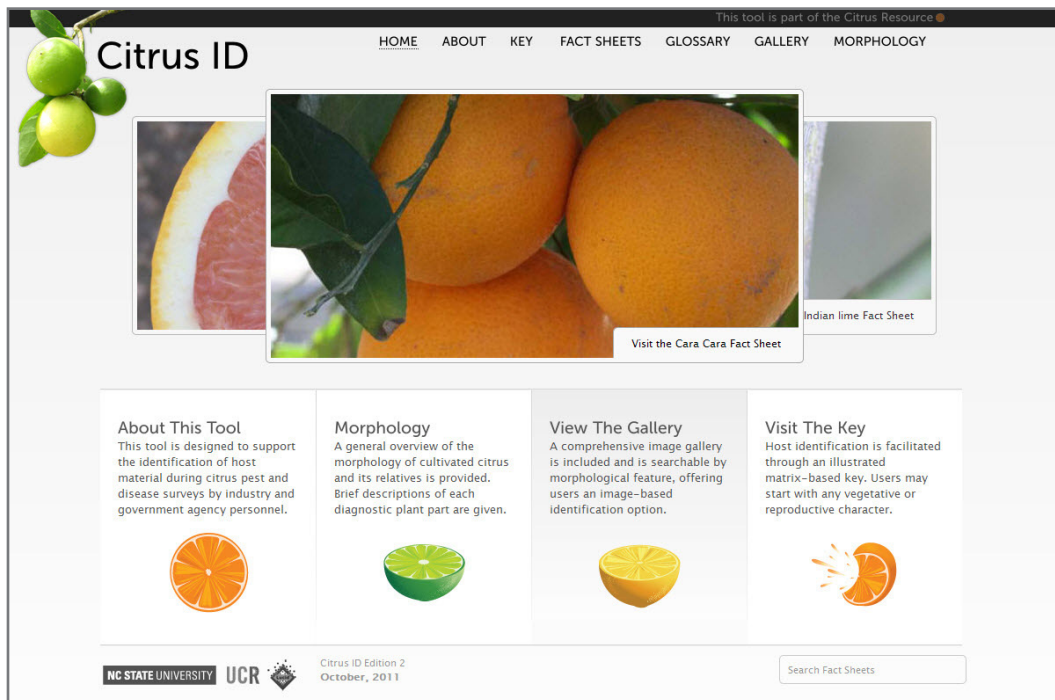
This tool is part of the Citrus Resource

Citrus ID

HOME ABOUT KEY FACT SHEETS GLOSSARY GALLERY MORPHOLOGY

Visit the Cara Cara Fact Sheet

Indian lime Fact Sheet

About This Tool
This tool is designed to support the identification of host material during citrus pest and disease surveys by industry and government agency personnel.

Morphology
A general overview of the morphology of cultivated citrus and its relatives is provided. Brief descriptions of each diagnostic plant part are given.

View The Gallery
A comprehensive image gallery is included and is searchable by morphological feature, offering users an image-based identification option.

Visit The Key
Host identification is facilitated through an illustrated matrix-based key. Users may start with any vegetative or reproductive character.

NC STATE UNIVERSITY UCR

Citrus ID Edition 2
October, 2011

Search Fact Sheets